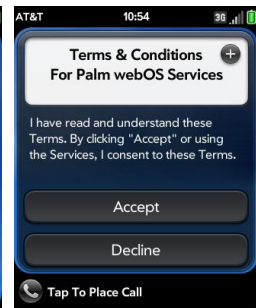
AT&T 10:54 3G

Terms & Conditions For Palm webOS Services

I have read and understand these Terms. By clicking "Accept" or using the Services, I consent to these Terms.

Accept

Decline

Tap To Place Call